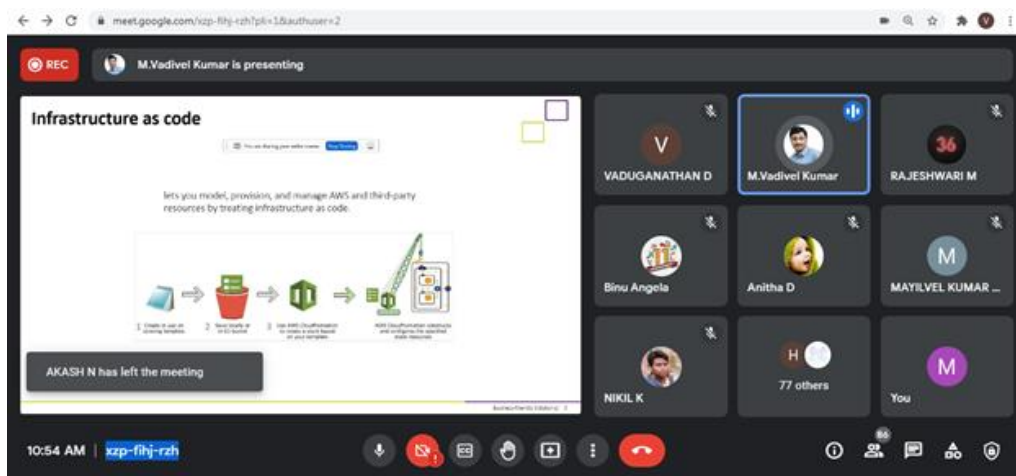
meet.google.com/xzp-fihj-rzh?pli=1&authuser=2

REC

M.Vadivel Kumar is presenting

Infrastructure as code

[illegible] Stop Sharing

lets you model, provision, and manage AWS and third-party resources by treating infrastructure as code.

1 Create or use an existing template

2 Save locally or in S3 bucket

3 Use AWS CloudFormation to create a stack based on your template.

AWS CloudFormation constructs and configures the specified stack resources

AKASH N has left the meeting

V
VADUGANATHAN D

M.Vadivel Kumar

36
RAJESHWARI M

Binu Angela

Anitha D

M
MAYILVEL KUMAR ...

NIKIL K

H
77 others

M
You

10:54 AM | xzp-fihj-rzh

86